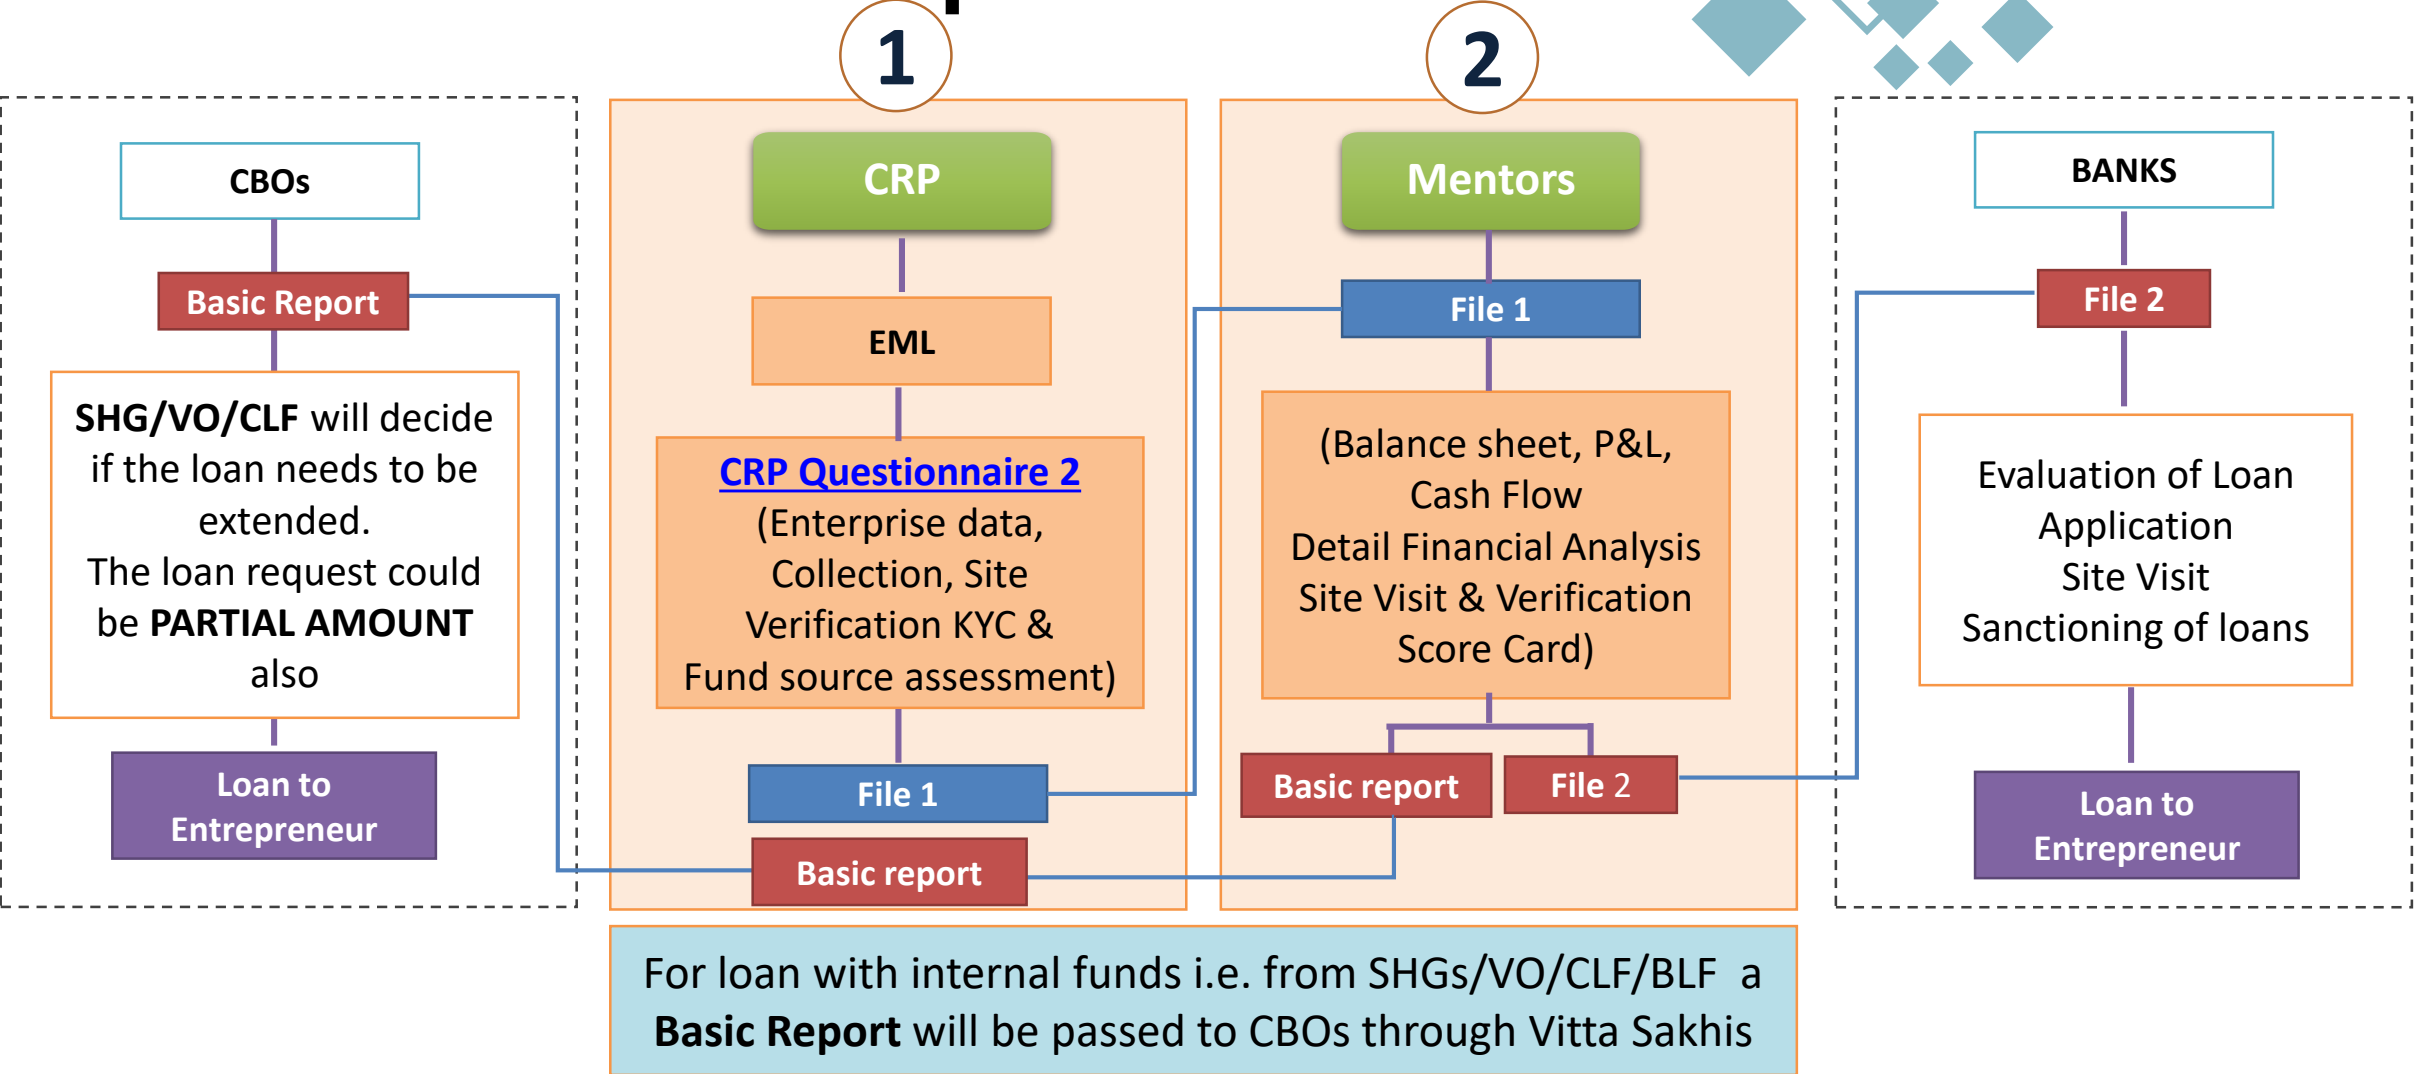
1

2

CBOs

Basic Report

SHG/VO/CLF will decide if the loan needs to be extended.
The loan request could be PARTIAL AMOUNT also

Loan to Entrepreneur

CRP

EML

CRP Questionnaire 2
(Enterprise data, Collection, Site Verification KYC & Fund source assessment)

File 1

Basic report

Mentors

File 1

(Balance sheet, P&L, Cash Flow
Detail Financial Analysis
Site Visit & Verification
Score Card)

Basic report

File 2

BANKS

File 2

Evaluation of Loan Application
Site Visit
Sanctioning of loans

Loan to Entrepreneur

For loan with internal funds i.e. from SHGs/VO/CLF/BLF a Basic Report will be passed to CBOs through Vitta Sakhis